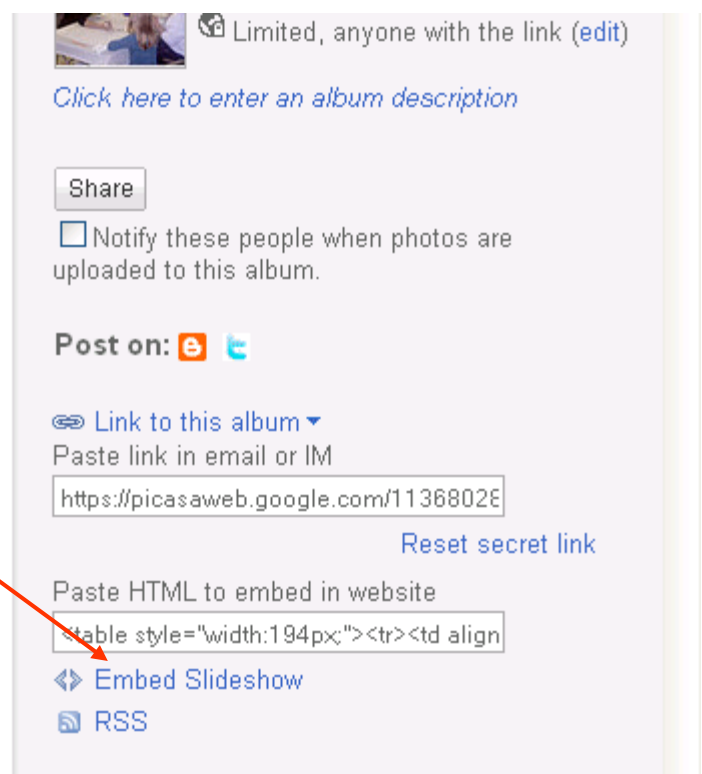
Limited, anyone with the link (edit)

Click here to enter an album description

Share

Notify these people when photos are uploaded to this album.

Post on:

Link to this album

Paste link in email or IM

https://picasaweb.google.com/11368028

Reset secret link

Paste HTML to embed in website

<table style="width:194px;"><tr><td align

Embed Slideshow

RSS